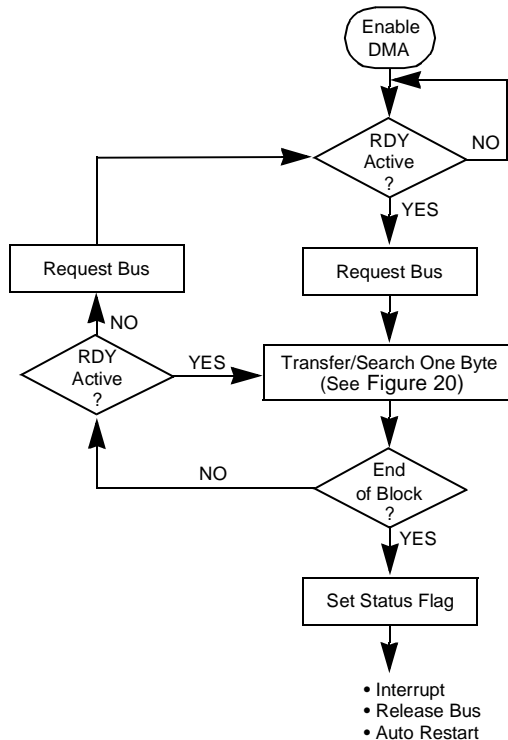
Enable DMA

RDY Active ?

NO

YES

Request Bus

Request Bus

NO

RDY Active ?

YES

Transfer/Search One Byte (See Figure 20)

NO

End of Block ?

YES

Set Status Flag

• Interrupt
• Release Bus
• Auto Restart